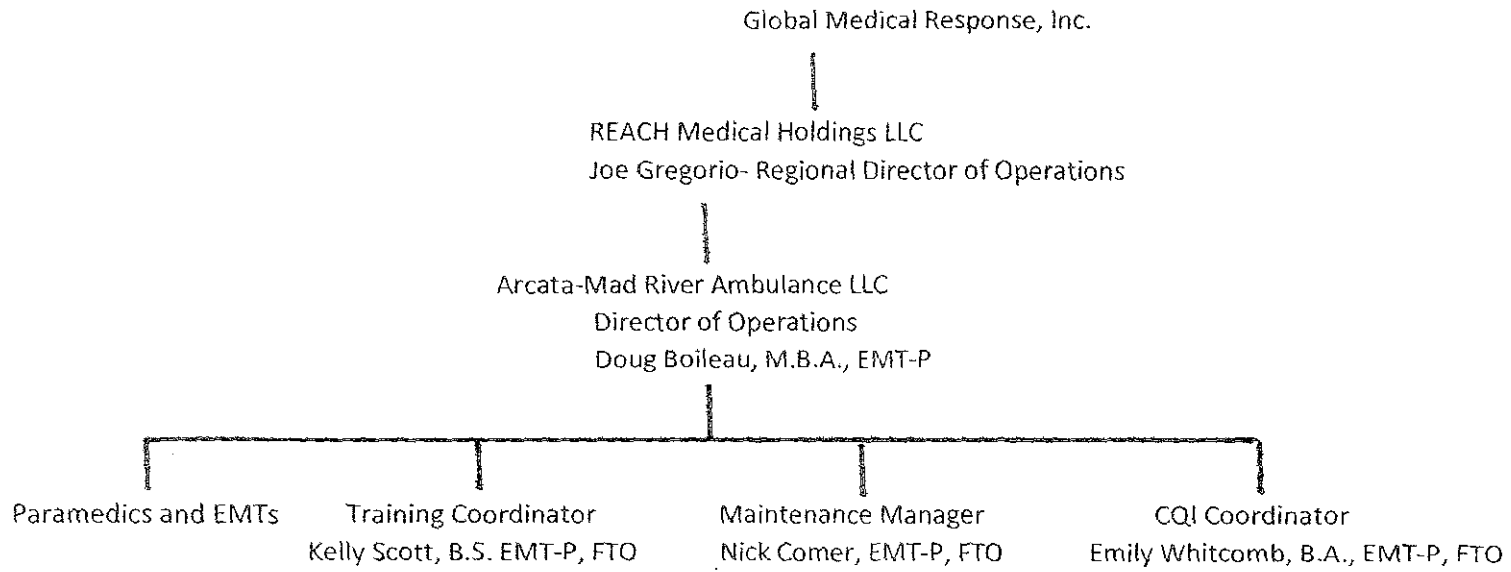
Global Medical Response, Inc.

REACH Medical Holdings LLC
Joe Gregorio- Regional Director of Operations

Arcata-Mad River Ambulance LLC
Director of Operations
Doug Boileau, M.B.A., EMT-P

Paramedics and EMTs

Training Coordinator
Kelly Scott, B.S. EMT-P, FTO

Maintenance Manager
Nick Comer, EMT-P, FTO

CQI Coordinator
Emily Whitcomb, B.A., EMT-P, FTO